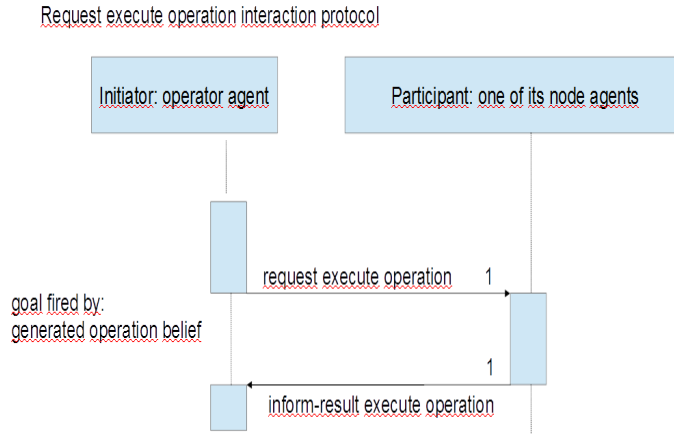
Request execute operation interaction protocol

Initiator: operator agent

Participant: one of its node agents

request execute operation

1

goal fired by:
generated operation belief

1

inform-result execute operation